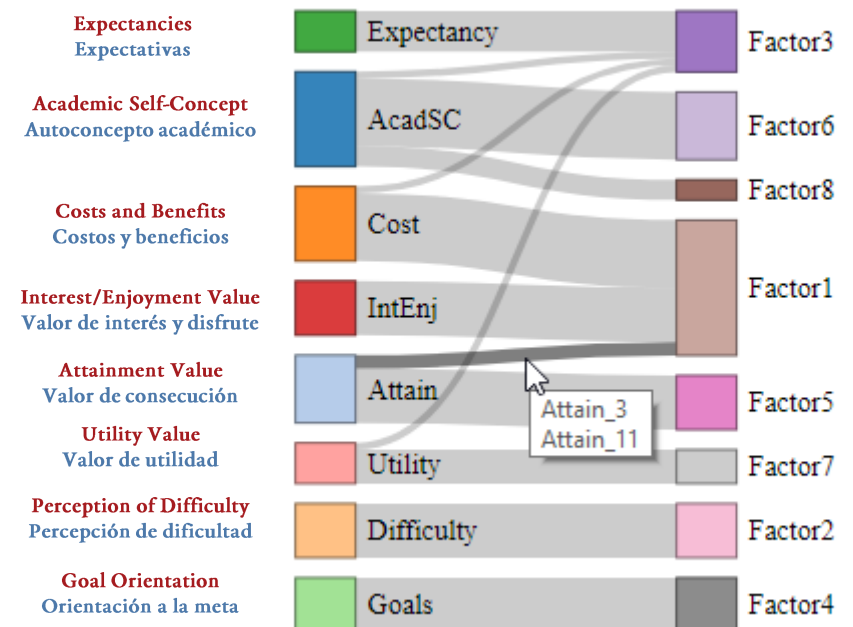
Expectancies
Expectativas

Academic Self-Concept
Autoconcepto académico

Costs and Benefits
Costos y beneficios

Interest/Enjoyment Value
Valor de interés y disfrute

Attainment Value
Valor de consecución

Utility Value
Valor de utilidad

Perception of Difficulty
Percepción de dificultad

Goal Orientation
Orientación a la meta

Expectancy
AcadSC
Cost
IntEnj
Attain
Utility
Difficulty
Goals

Attain_3
Attain_11

Factor3
Factor6
Factor8
Factor1
Factor5
Factor7
Factor2
Factor4